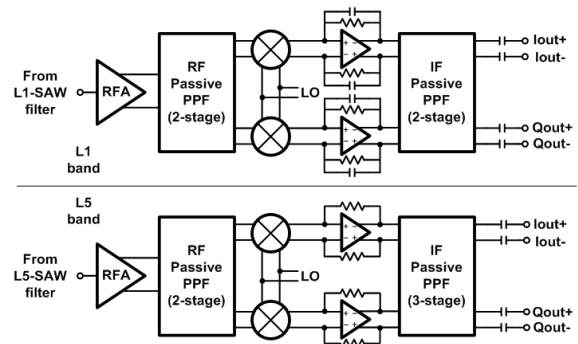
From L1-SAW filter

RFA

RF Passive PPF (2-stage)

LO

IF Passive PPF (2-stage)

Iout+
Iout-
Qout+
Qout-

L1 band

L5 band

From L5-SAW filter

RFA

RF Passive PPF (2-stage)

LO

IF Passive PPF (3-stage)

Iout+
Iout-
Qout+
Qout-